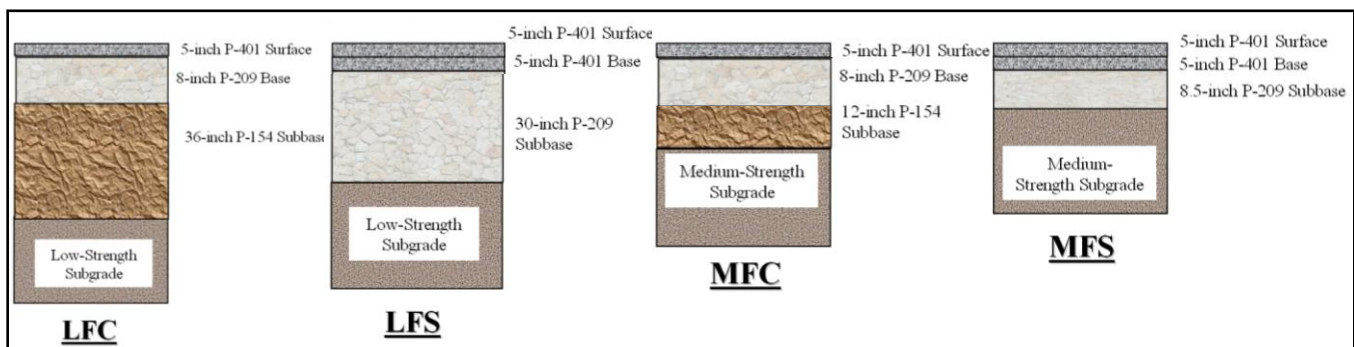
5-inch P-401 Surface
8-inch P-209 Base
36-inch P-154 Subbase
Low-Strength Subgrade
LFC

5-inch P-401 Surface
5-inch P-401 Base
30-inch P-209 Subbase
Low-Strength Subgrade
LFS

5-inch P-401 Surface
8-inch P-209 Base
12-inch P-154 Subbase
Medium-Strength Subgrade
MFC

5-inch P-401 Surface
5-inch P-401 Base
8.5-inch P-209 Subbase
Medium-Strength Subgrade
MFS